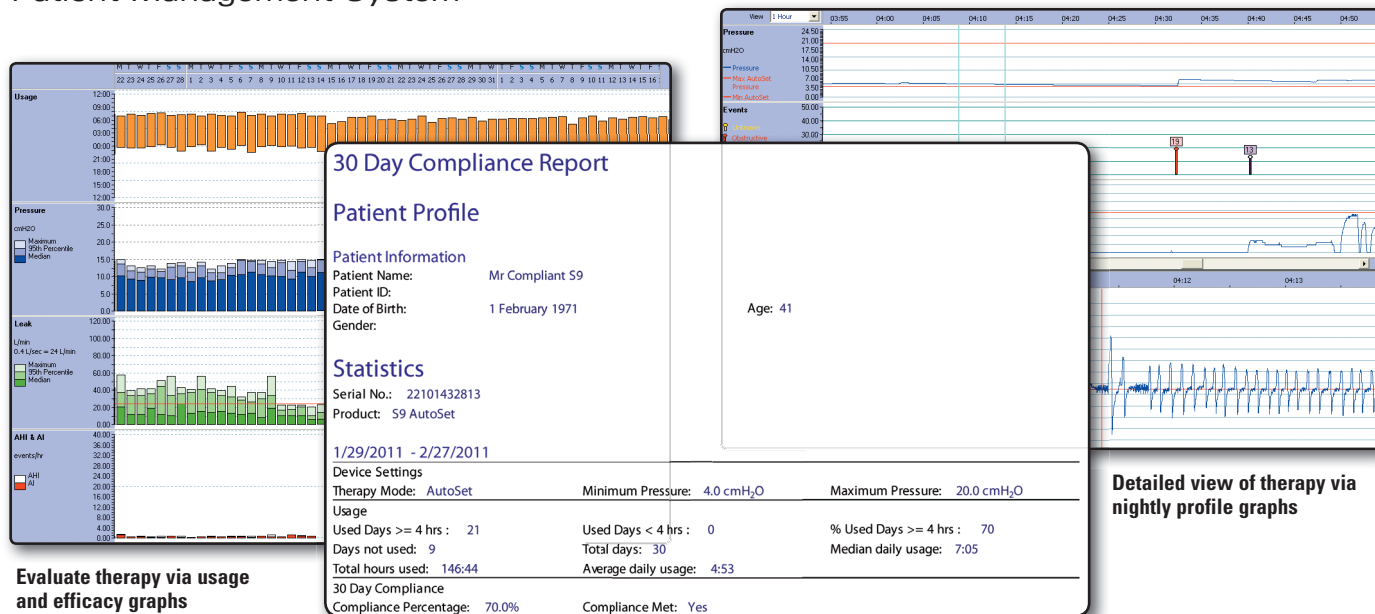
Patient Management System

M T W T F S S M T W T F S S M T W T F S S M T W T F S S M T W T F S S M T W T F S S
22 23 24 25 26 27 28 1 2 3 4 5 6 7 8 9 10 11 12 13 14 15 16 17 18 19 20 21 22 23 24 25 26 27 28 29 30 31 1 2 3 4 5 6 7 8 9 10 11 12 13 14 15 16

Usage
12:00
09:00
06:00
03:00
00:00
21:00
18:00
15:00
12:00

Pressure
cmH2O
Maximum
95th Percentile
Median
30.0
25.0
20.0
15.0
10.0
5.0
0.0

Leak
L/min
0.4 L/sec = 24 L/min
Maximum
95th Percentile
Median
120.00
100.00
80.00
60.00
40.00
20.00
0.00

AHI & AI
events/hr
AHI
AI
40.00
36.00
32.00
28.00
24.00
20.00
16.00
12.00
8.00
4.00
0.00

View 1 Hour
03:55 04:00 04:05 04:10 04:15 04:20 04:25 04:30 04:35 04:40 04:45 04:50

Pressure
cmH2O
24.50
21.00
17.50
14.00
10.50
7.00
3.50
0.00
Pressure
Max AutoSet Pressure
Min AutoSet

Events
50.00
40.00
30.00
Obstructive
13
13

04:12
04:13

30 Day Compliance Report

Patient Profile

Patient Information
Patient Name: Mr Compliant S9
Patient ID:
Date of Birth: 1 February 1971
Age: 41
Gender:

Statistics
Serial No.: 22101432813
Product: S9 AutoSet

1/29/2011 - 2/27/2011
Device Settings
Therapy Mode: AutoSet
Minimum Pressure: 4.0 cmH$_2$O
Maximum Pressure: 20.0 cmH$_2$O
Usage
Used Days >= 4 hrs : 21
Used Days < 4 hrs : 0
% Used Days >= 4 hrs : 70
Days not used: 9
Total days: 30
Median daily usage: 7:05
Total hours used: 146:44
Average daily usage: 4:53
30 Day Compliance
Compliance Percentage: 70.0%
Compliance Met: Yes

Evaluate therapy via usage and efficacy graphs

Detailed view of therapy via nightly profile graphs